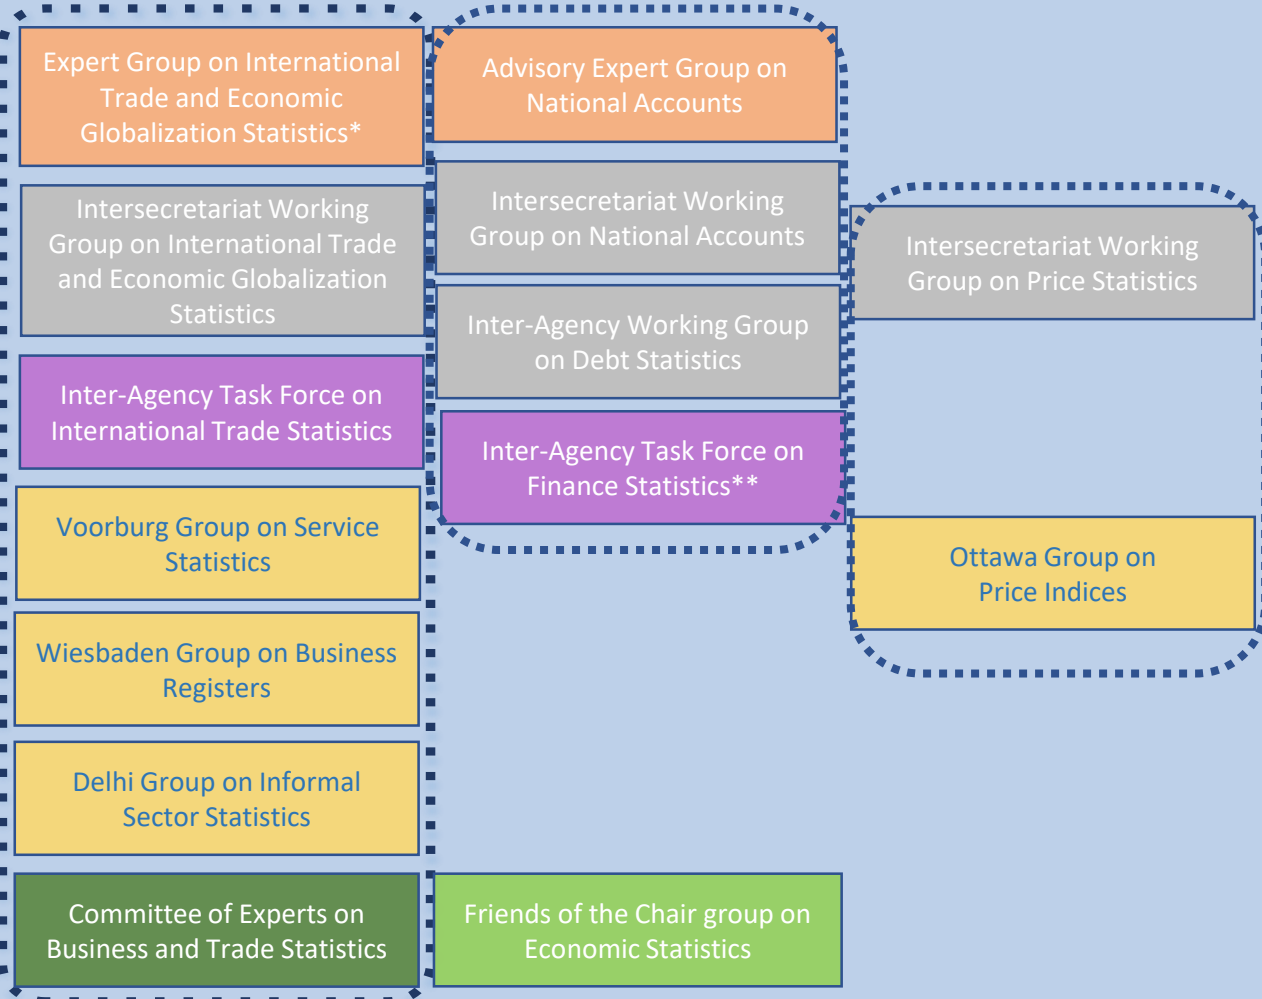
Expert Group on International Trade and Economic Globalization Statistics*

Intersecretariat Working Group on International Trade and Economic Globalization Statistics

Inter-Agency Task Force on International Trade Statistics

Voorburg Group on Service Statistics

Wiesbaden Group on Business Registers

Delhi Group on Informal Sector Statistics

Committee of Experts on Business and Trade Statistics

Advisory Expert Group on National Accounts

Intersecretariat Working Group on National Accounts

Inter-Agency Working Group on Debt Statistics

Inter-Agency Task Force on Finance Statistics**

Friends of the Chair group on Economic Statistics

Intersecretariat Working Group on Price Statistics

Ottawa Group on Price Indices